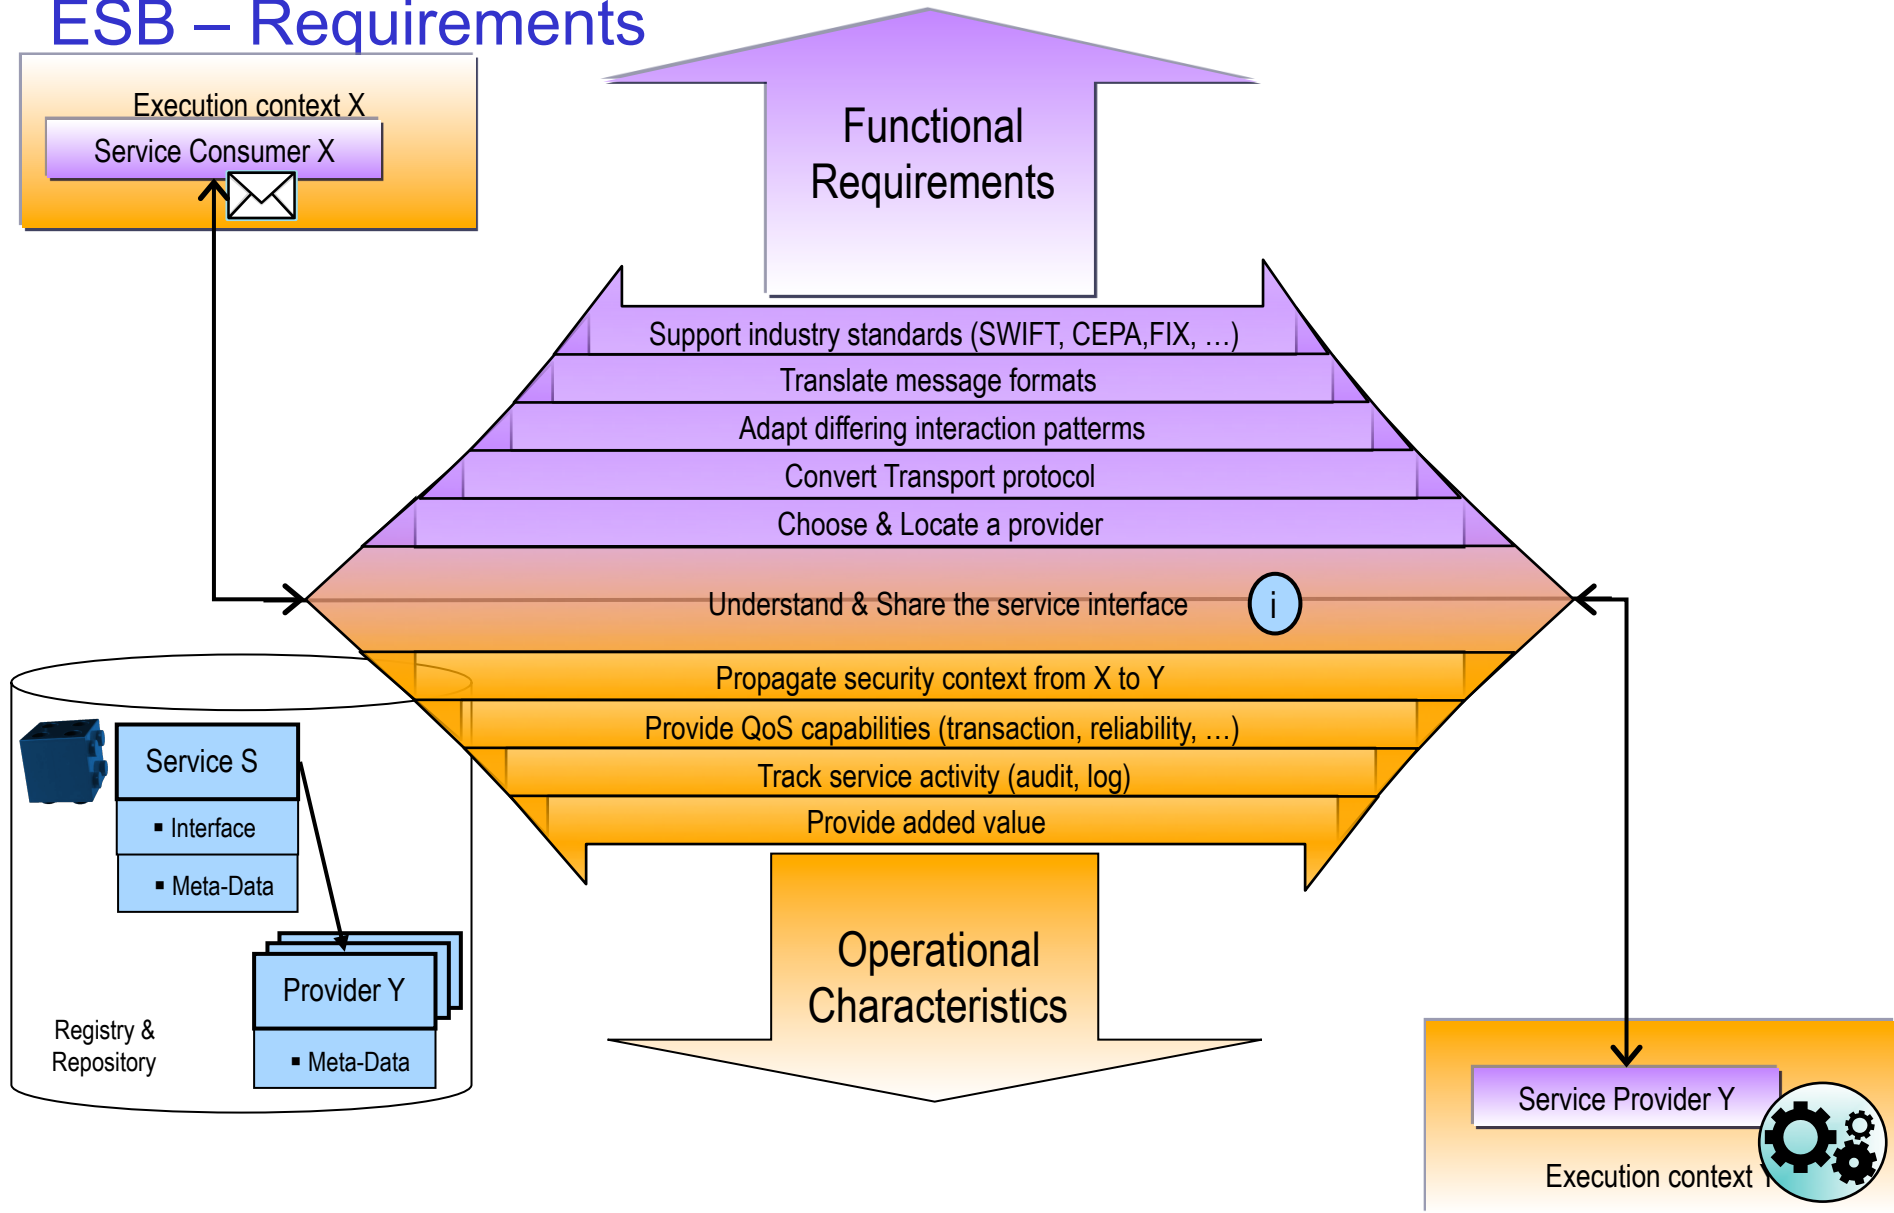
ESB – Requirements

Execution context X

Service Consumer X

Functional Requirements

Support industry standards (SWIFT, CEPA,FIX, ...)

Translate message formats

Adapt differing interaction patterms

Convert Transport protocol

Choose & Locate a provider

Understand & Share the service interface

i

Propagate security context from X to Y

Provide QoS capabilities (transaction, reliability, ...)

Track service activity (audit, log)

Provide added value

Operational Characteristics

Service S

▪ Interface

▪ Meta-Data

Provider Y

▪ Meta-Data

Registry & Repository

Service Provider Y

Execution context Y